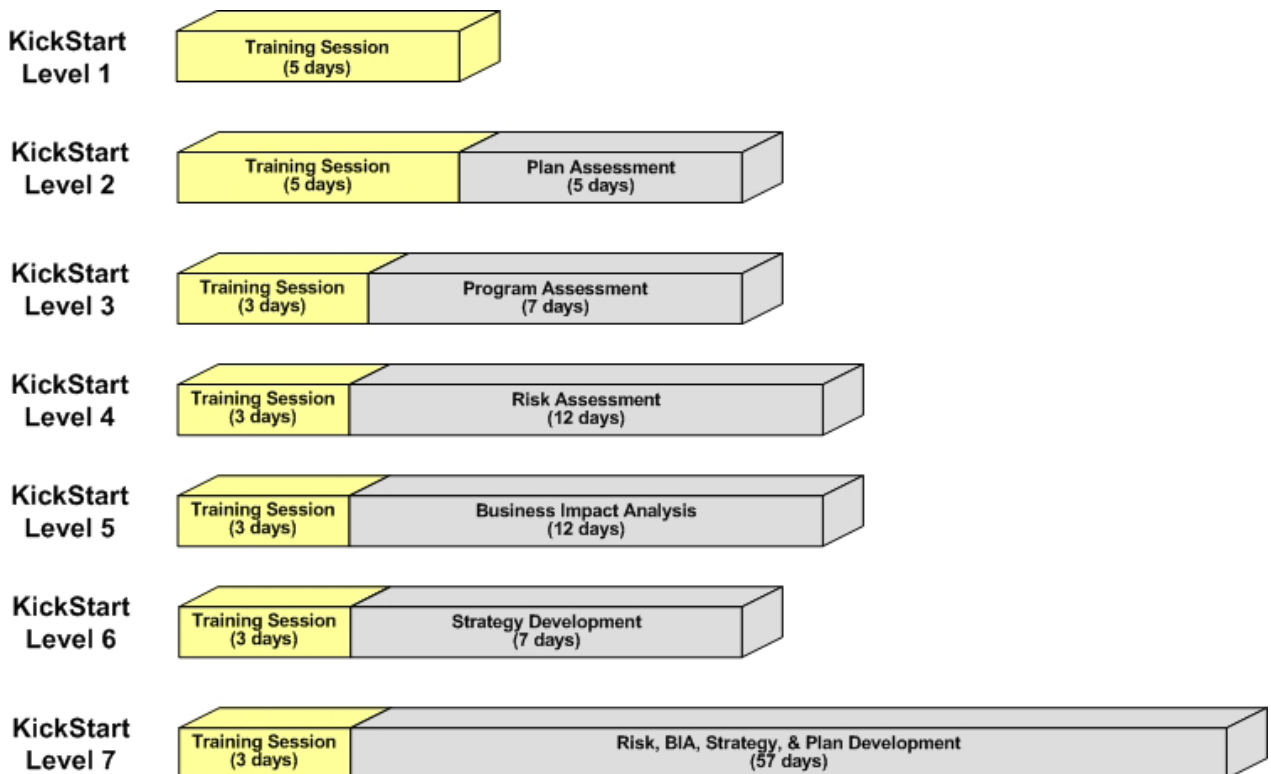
KickStart Level 1
Training Session (5 days)

KickStart Level 2
Training Session (5 days)
Plan Assessment (5 days)

KickStart Level 3
Training Session (3 days)
Program Assessment (7 days)

KickStart Level 4
Training Session (3 days)
Risk Assessment (12 days)

KickStart Level 5
Training Session (3 days)
Business Impact Analysis (12 days)

KickStart Level 6
Training Session (3 days)
Strategy Development (7 days)

KickStart Level 7
Training Session (3 days)
Risk, BIA, Strategy, & Plan Development (57 days)